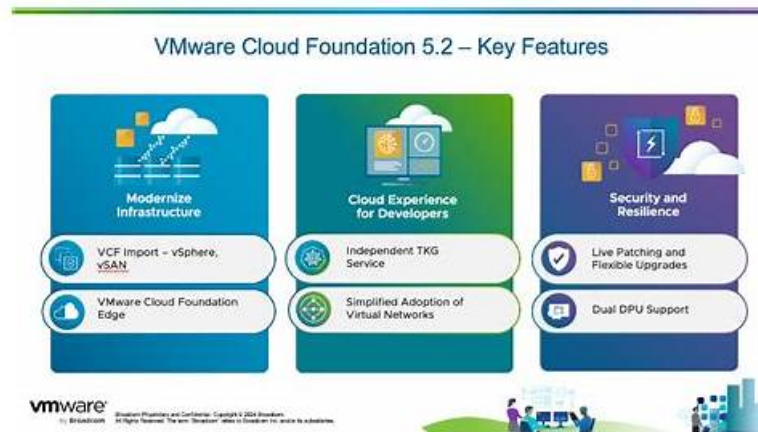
VMware Cloud Foundation 5.2 – Key Features

Modernize Infrastructure

VCF Import – vSphere, vSAN

VMware Cloud Foundation Edge

Cloud Experience for Developers

Independent TKG Service

Simplified Adoption of Virtual Networks

Security and Resilience

Live Patching and Flexible Upgrades

Dual DPU Support

vmware by Broadcom

Broadcom Proprietary and Confidential. Copyright © 2024 Broadcom. All Rights Reserved. The term "Broadcom" refers to Broadcom Inc. and/or its subsidiaries.